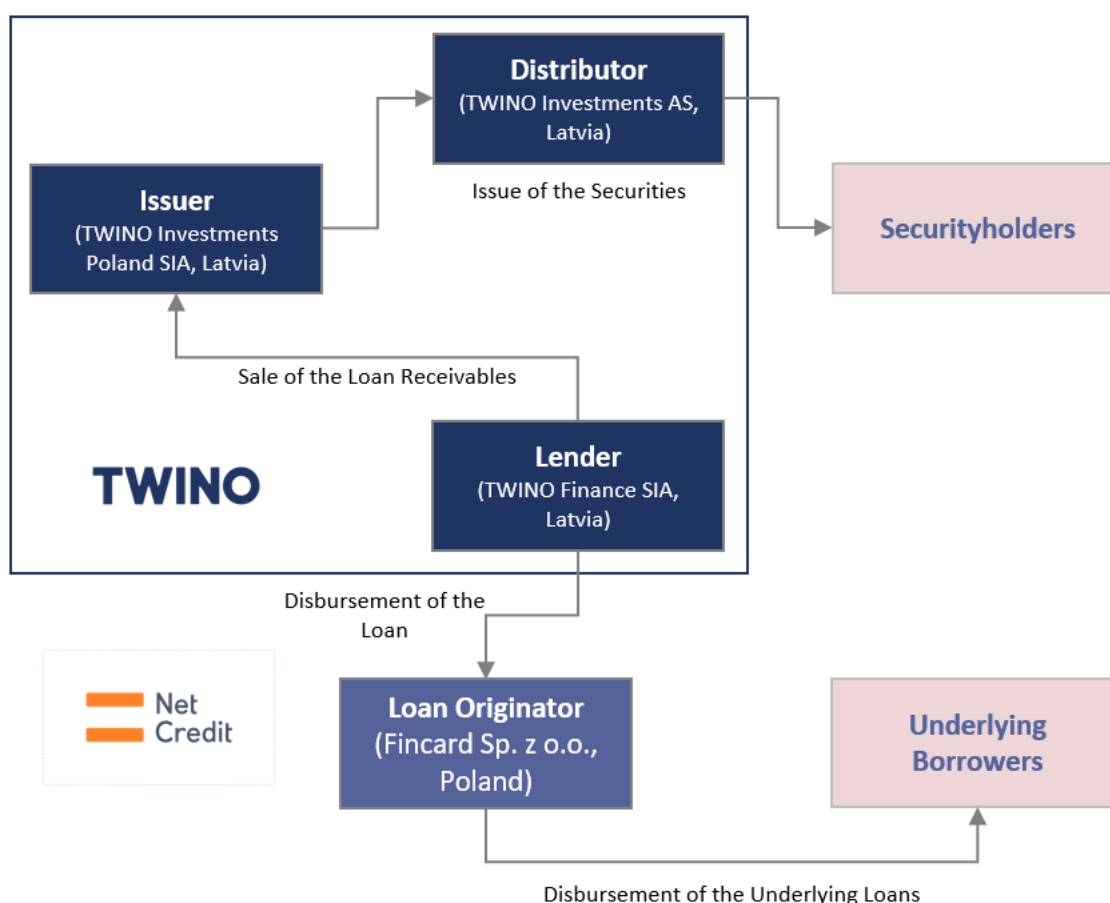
Distributor
(TWINO Investments AS, Latvia)

Issue of the Securities

Issuer
(TWINO Investments Poland SIA, Latvia)

Securityholders

Sale of the Loan Receivables

TWINO

Lender
(TWINO Finance SIA, Latvia)

Disbursement of the Loan

Net Credit

Loan Originator
(Fincard Sp. z o.o., Poland)

Underlying Borrowers

Disbursement of the Underlying Loans